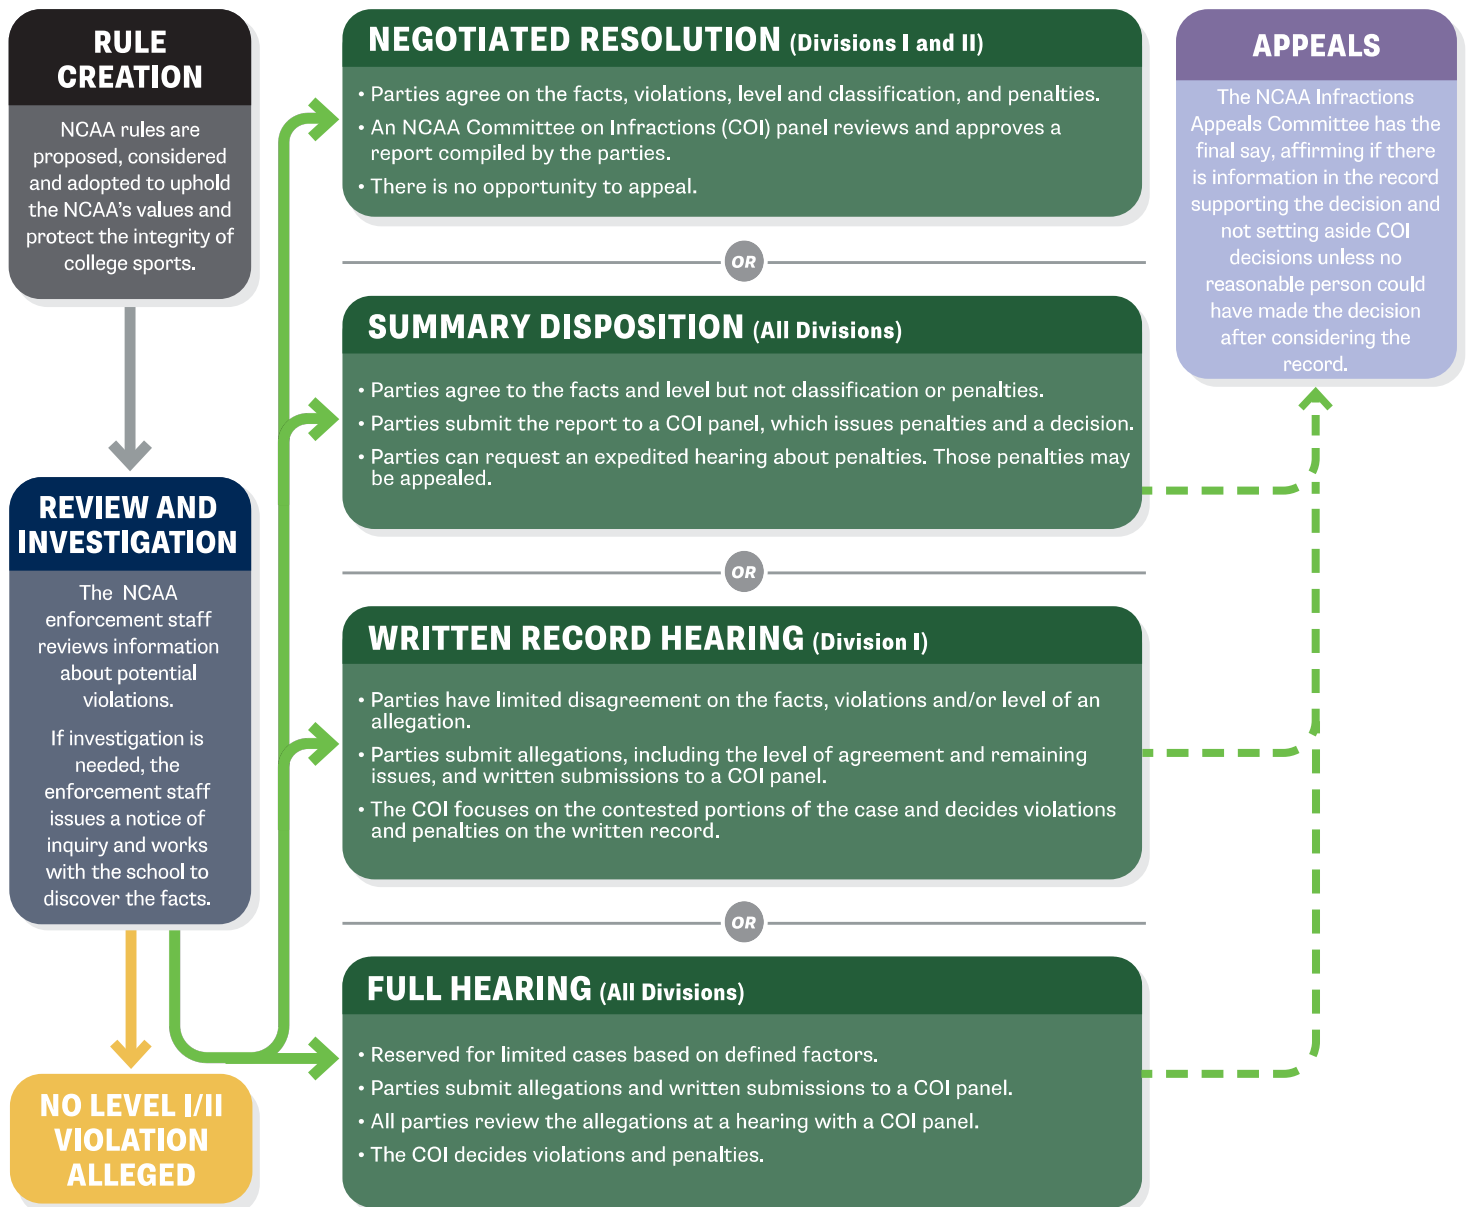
RULE CREATION

NCAA rules are proposed, considered and adopted to uphold the NCAA's values and protect the integrity of college sports.

REVIEW AND INVESTIGATION

The NCAA enforcement staff reviews information about potential violations.

If investigation is needed, the enforcement staff issues a notice of inquiry and works with the school to discover the facts.

NO LEVEL I/II VIOLATION ALLEGED

NEGOTIATED RESOLUTION (Divisions I and II)

• Parties agree on the facts, violations, level and classification, and penalties.
• An NCAA Committee on Infractions (COI) panel reviews and approves a report compiled by the parties.
• There is no opportunity to appeal.

OR

SUMMARY DISPOSITION (All Divisions)

• Parties agree to the facts and level but not classification or penalties.
• Parties submit the report to a COI panel, which issues penalties and a decision.
• Parties can request an expedited hearing about penalties. Those penalties may be appealed.

OR

WRITTEN RECORD HEARING (Division I)

• Parties have limited disagreement on the facts, violations and/or level of an allegation.
• Parties submit allegations, including the level of agreement and remaining issues, and written submissions to a COI panel.
• The COI focuses on the contested portions of the case and decides violations and penalties on the written record.

OR

FULL HEARING (All Divisions)

• Reserved for limited cases based on defined factors.
• Parties submit allegations and written submissions to a COI panel.
• All parties review the allegations at a hearing with a COI panel.
• The COI decides violations and penalties.

APPEALS

The NCAA Infractions Appeals Committee has the final say, affirming if there is information in the record supporting the decision and not setting aside COI decisions unless no reasonable person could have made the decision after considering the record.